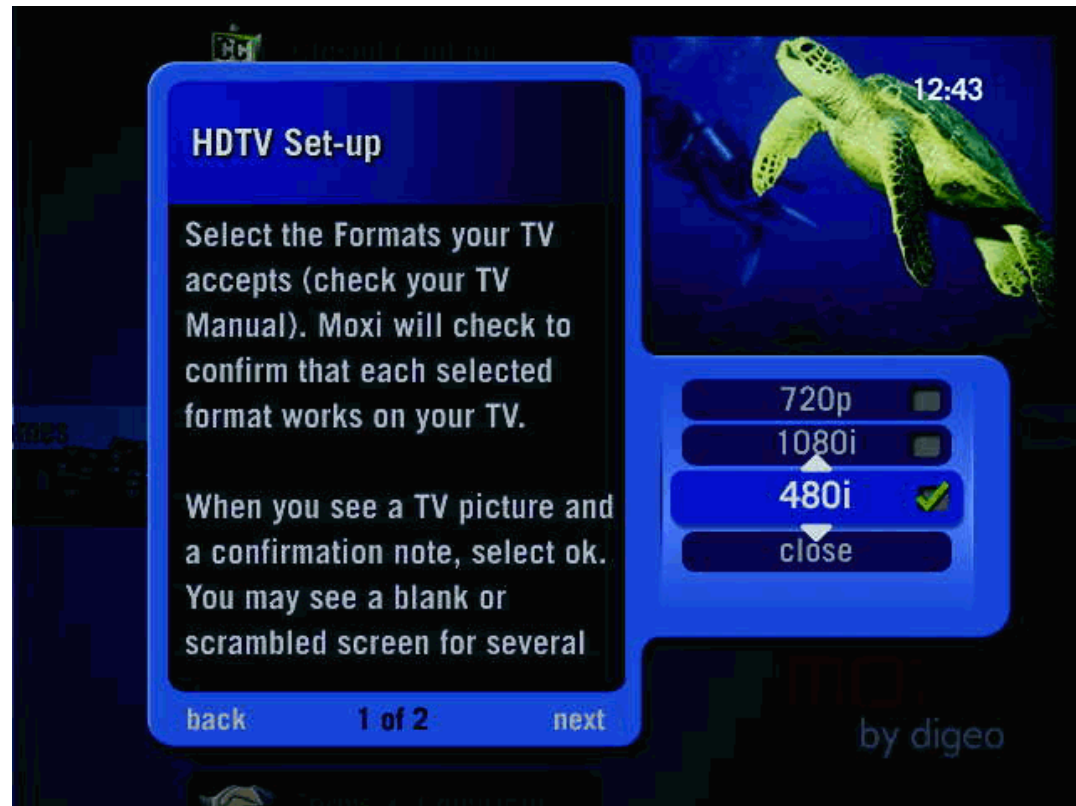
12:43

HDTV Set-up

Select the Formats your TV accepts (check your TV Manual). Moxi will check to confirm that each selected format works on your TV.

When you see a TV picture and a confirmation note, select ok. You may see a blank or scrambled screen for several

back
1 of 2
next

720p
1080i
480i
close

by digeo